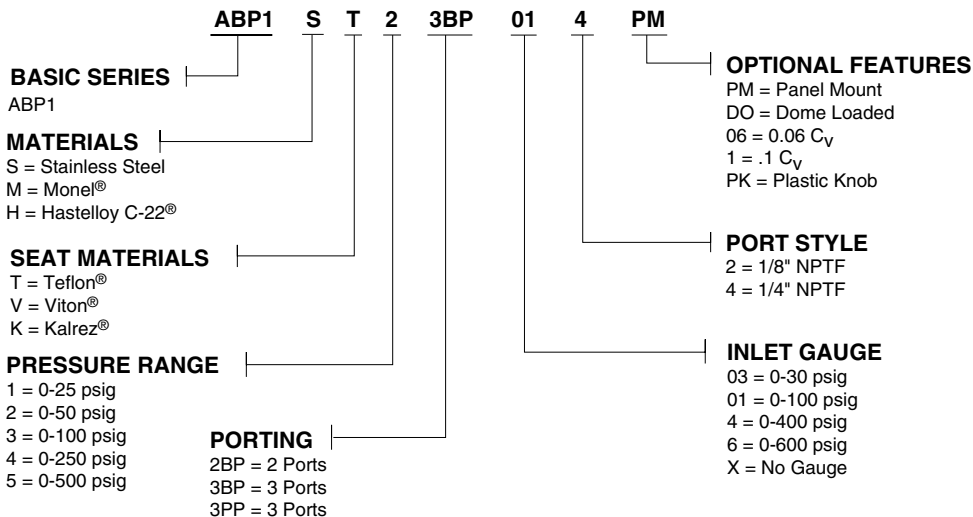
ABP1 S T 2 3BP 01 4 PM

BASIC SERIES
ABP1

MATERIALS
S = Stainless Steel
M = Monel®
H = Hastelloy C-22®

SEAT MATERIALS
T = Teflon®
V = Viton®
K = Kalrez®

PRESSURE RANGE
1 = 0-25 psig
2 = 0-50 psig
3 = 0-100 psig
4 = 0-250 psig
5 = 0-500 psig

PORTING
2BP = 2 Ports
3BP = 3 Ports
3PP = 3 Ports

OPTIONAL FEATURES
PM = Panel Mount
DO = Dome Loaded
06 = 0.06 $C_v$
1 = .1 $C_v$
PK = Plastic Knob

PORT STYLE
2 = 1/8" NPTF
4 = 1/4" NPTF

INLET GAUGE
03 = 0-30 psig
01 = 0-100 psig
4 = 0-400 psig
6 = 0-600 psig
X = No Gauge